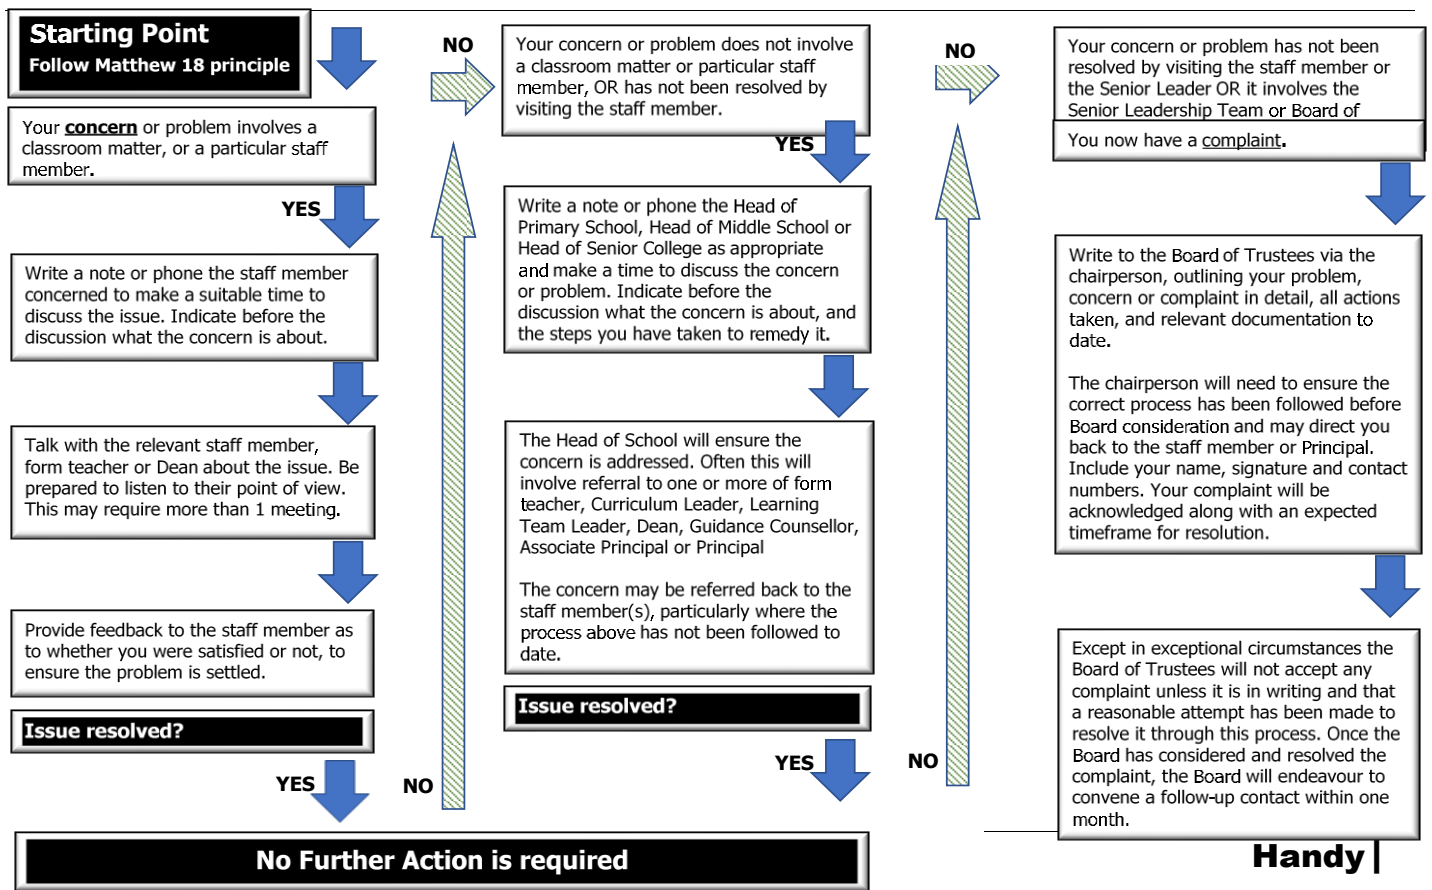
Starting Point
Follow Matthew 18 principle

Your concern or problem involves a classroom matter, or a particular staff member.

YES

Write a note or phone the staff member concerned to make a suitable time to discuss the issue. Indicate before the discussion what the concern is about.

Talk with the relevant staff member, form teacher or Dean about the issue. Be prepared to listen to their point of view. This may require more than 1 meeting.

Provide feedback to the staff member as to whether you were satisfied or not, to ensure the problem is settled.

Issue resolved?

YES

NO

No Further Action is required

NO

Your concern or problem does not involve a classroom matter or particular staff member, OR has not been resolved by visiting the staff member.

YES

Write a note or phone the Head of Primary School, Head of Middle School or Head of Senior College as appropriate and make a time to discuss the concern or problem. Indicate before the discussion what the concern is about, and the steps you have taken to remedy it.

The Head of School will ensure the concern is addressed. Often this will involve referral to one or more of form teacher, Curriculum Leader, Learning Team Leader, Dean, Guidance Counsellor, Associate Principal or Principal

The concern may be referred back to the staff member(s), particularly where the process above has not been followed to date.

Issue resolved?

YES

NO

NO

Your concern or problem has not been resolved by visiting the staff member or the Senior Leader OR it involves the Senior Leadership Team or Board of

You now have a complaint.

Write to the Board of Trustees via the chairperson, outlining your problem, concern or complaint in detail, all actions taken, and relevant documentation to date.

The chairperson will need to ensure the correct process has been followed before Board consideration and may direct you back to the staff member or Principal. Include your name, signature and contact numbers. Your complaint will be acknowledged along with an expected timeframe for resolution.

Except in exceptional circumstances the Board of Trustees will not accept any complaint unless it is in writing and that a reasonable attempt has been made to resolve it through this process. Once the Board has considered and resolved the complaint, the Board will endeavour to convene a follow-up contact within one month.

Handy